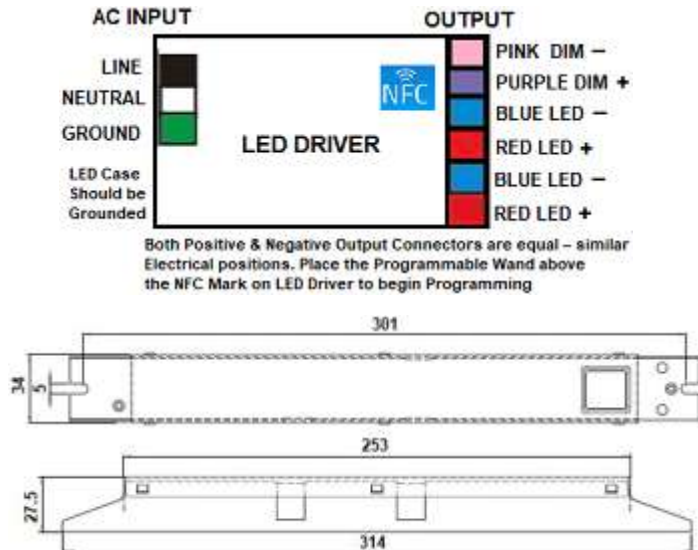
AC INPUT

LINE

NEUTRAL

GROUND

LED Case Should be Grounded

NFC

LED DRIVER

OUTPUT

PINK DIM –

PURPLE DIM +

BLUE LED –

RED LED +

BLUE LED –

RED LED +

Both Positive & Negative Output Connectors are equal – similar Electrical positions. Place the Programmable Wand above the NFC Mark on LED Driver to begin Programming

301

34

5

253

27.5

314